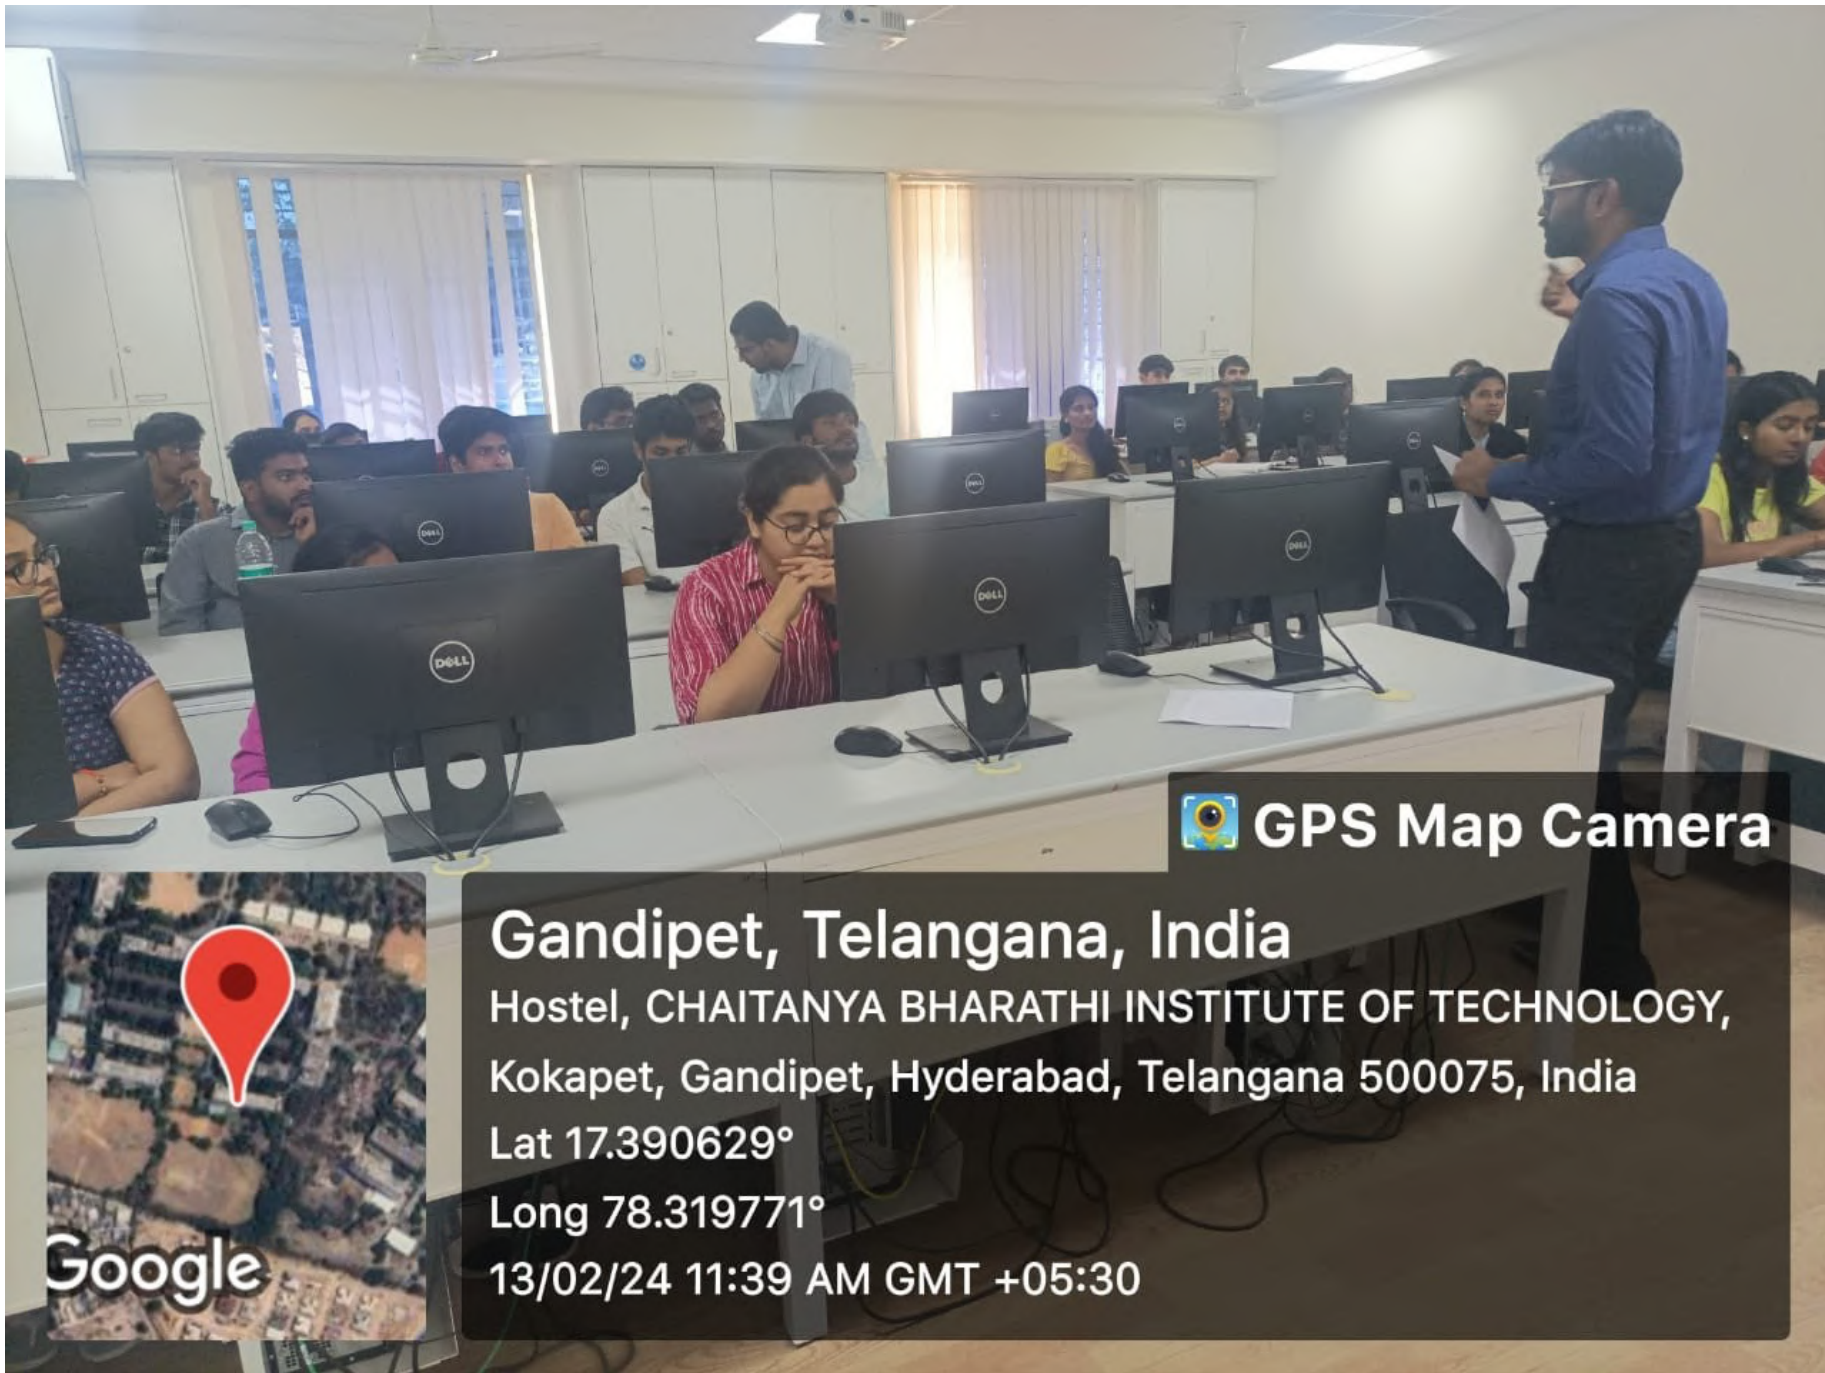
GPS Map Camera

Gandipet, Telangana, India

Hostel, CHAITANYA BHARATHI INSTITUTE OF TECHNOLOGY, Kokapet, Gandipet, Hyderabad, Telangana 500075, India

Lat 17.390629°

Long 78.319771°

13/02/24 11:39 AM GMT +05:30

Google

DELL

DELL

DELL

DELL

DELL

DELL

DELL

DELL